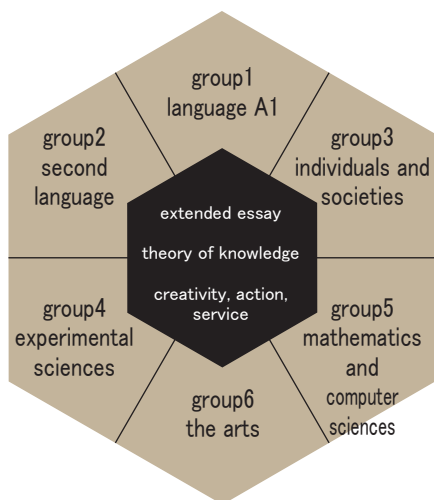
group1
language A1

group2
second
language

group3
individuals and
societies

extended essay

theory of knowledge

creativity, action,
service

group4
experimental
sciences

group5
mathematics
and
computer
sciences

group6
the arts